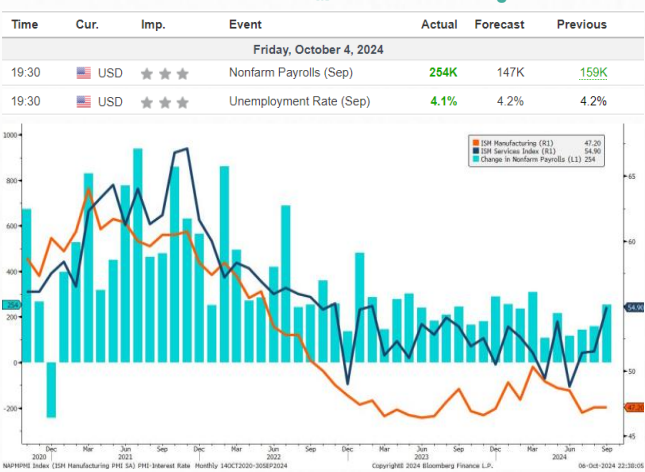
| Time | Cur. | Imp. | Event | Actual | Forecast | Previous |
|---|---|---|---|---|---|---|
| Friday, October 4, 2024 | | | | | | |
| 19:30 | USD | | Nonfarm Payrolls (Sep) | 254K | 147K | 159K |
| 19:30 | USD | | Unemployment Rate (Sep) | 4.1% | 4.2% | 4.2% |

ISM Manufacturing (R1) 47.20
ISM Services Index (R1) 54.90
Change in Nonfarm Payrolls (L1) 254

1000
800
600
400
254
200
0
-200

65
60
54.90
50
47.20
45

Dec 2020
Mar
Jun 2021
Sep
Dec
Mar
Jun 2022
Sep
Dec
Mar
Jun 2023
Sep
Dec
Mar
Jun 2024
Sep

NAPMPMI Index (ISM Manufacturing PMI SA) PMI-Interest Rate Monthly 14OCT2020-30SEP2024
Copyright© 2024 Bloomberg Finance L.P.
06-Oct-2024 22:38:05